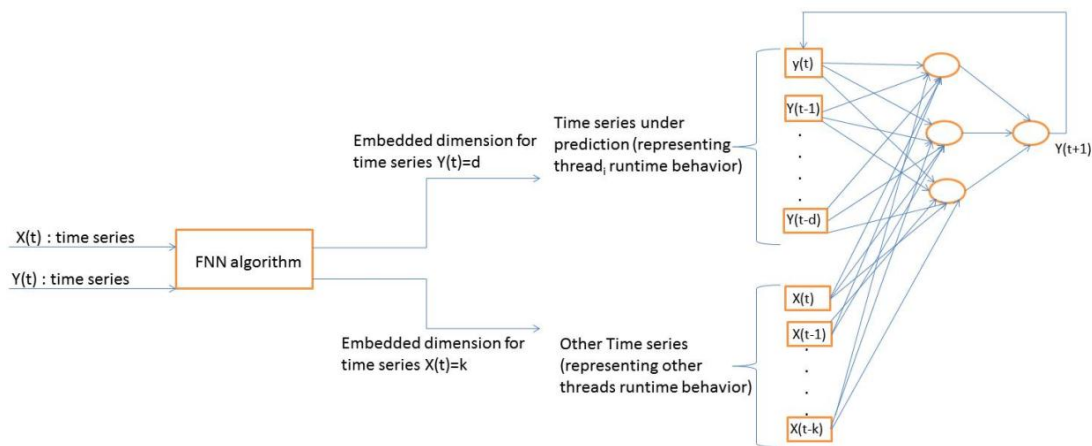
X(t) : time series

Y(t) : time series

FNN algorithm

Embedded dimension for time series Y(t)=d

Embedded dimension for time series X(t)=k

Time series under prediction (representing thread$_i$ runtime behavior)

Other Time series (representing other threads runtime behavior)

y(t)

Y(t-1)

.
.
.
.

Y(t-d)

X(t)

X(t-1)

.
.
.

X(t-k)

Y(t+1)